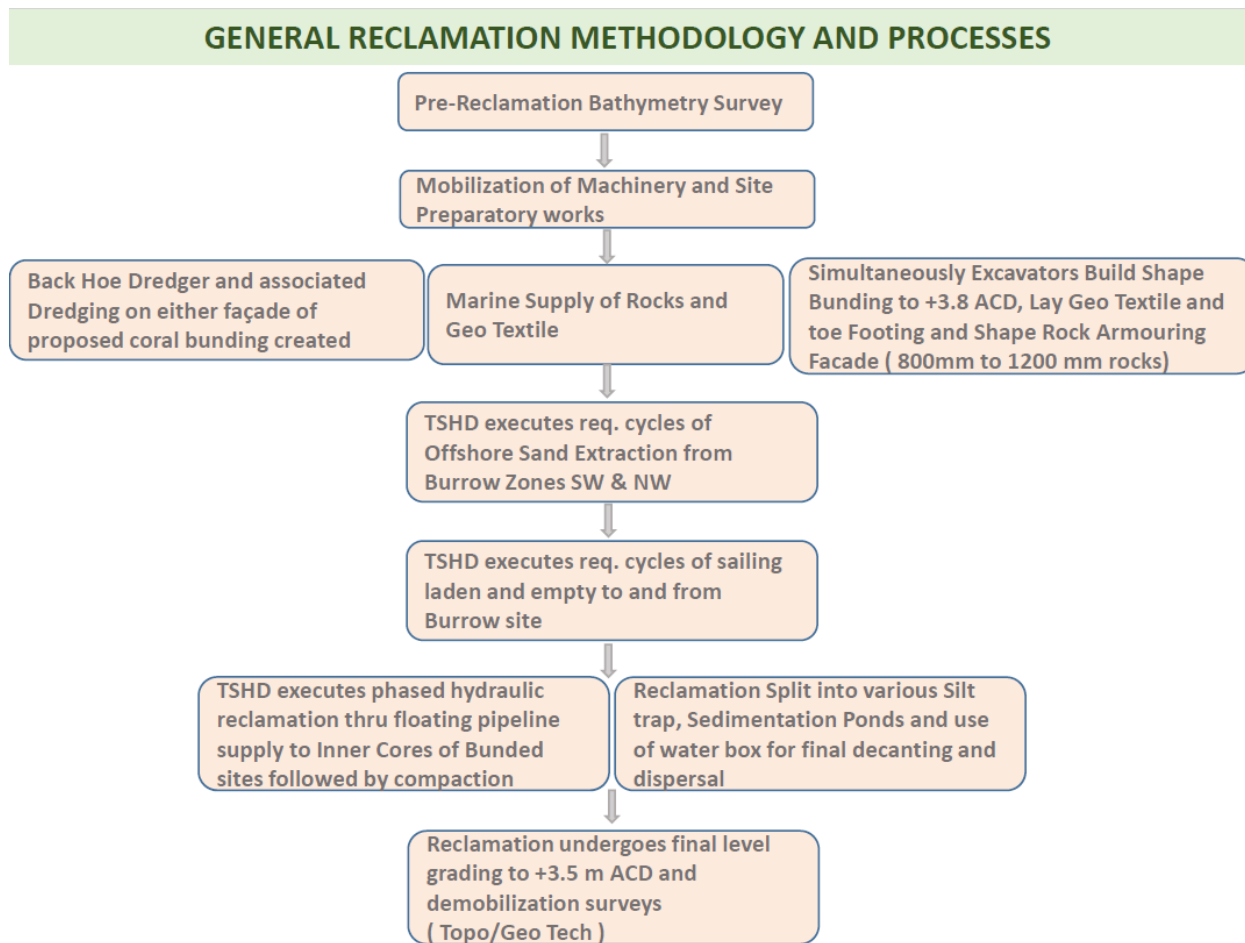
GENERAL RECLAMATION METHODOLOGY AND PROCESSES

Pre-Reclamation Bathymetry Survey

Mobilization of Machinery and Site Preparatory works

Back Hoe Dredger and associated Dredging on either façade of proposed coral bunding created

Marine Supply of Rocks and Geo Textile

Simultaneously Excavators Build Shape Bunding to +3.8 ACD, Lay Geo Textile and toe Footing and Shape Rock Armouring Facade ( 800mm to 1200 mm rocks)

TSHD executes req. cycles of Offshore Sand Extraction from Burrow Zones SW & NW

TSHD executes req. cycles of sailing laden and empty to and from Burrow site

TSHD executes phased hydraulic reclamation thru floating pipeline supply to Inner Cores of Bunded sites followed by compaction

Reclamation Split into various Silt trap, Sedimentation Ponds and use of water box for final decanting and dispersal

Reclamation undergoes final level grading to +3.5 m ACD and demobilization surveys ( Topo/Geo Tech )